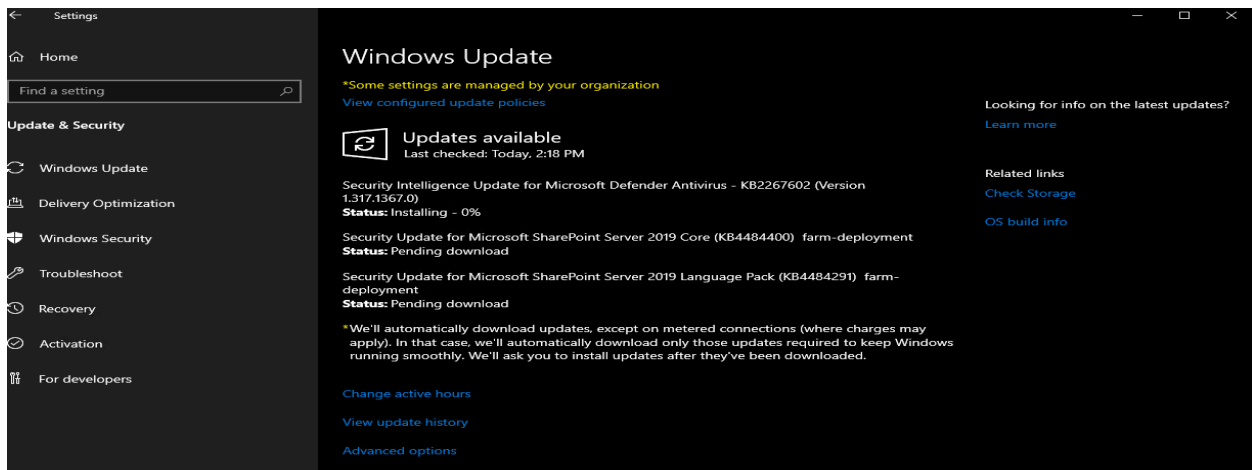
Settings

Home

Find a setting

Update & Security

Windows Update

Delivery Optimization

Windows Security

Troubleshoot

Recovery

Activation

For developers

Windows Update

*Some settings are managed by your organization
View configured update policies

Updates available
Last checked: Today, 2:18 PM

Security Intelligence Update for Microsoft Defender Antivirus - KB2267602 (Version 1.317.1367.0)
**Status:** Installing - 0%

Security Update for Microsoft SharePoint Server 2019 Core (KB4484400) farm-deployment
**Status:** Pending download

Security Update for Microsoft SharePoint Server 2019 Language Pack (KB4484291) farm-deployment
**Status:** Pending download

*We'll automatically download updates, except on metered connections (where charges may apply). In that case, we'll automatically download only those updates required to keep Windows running smoothly. We'll ask you to install updates after they've been downloaded.

Change active hours

View update history

Advanced options

Looking for info on the latest updates?
Learn more

Related links
Check Storage
OS build info